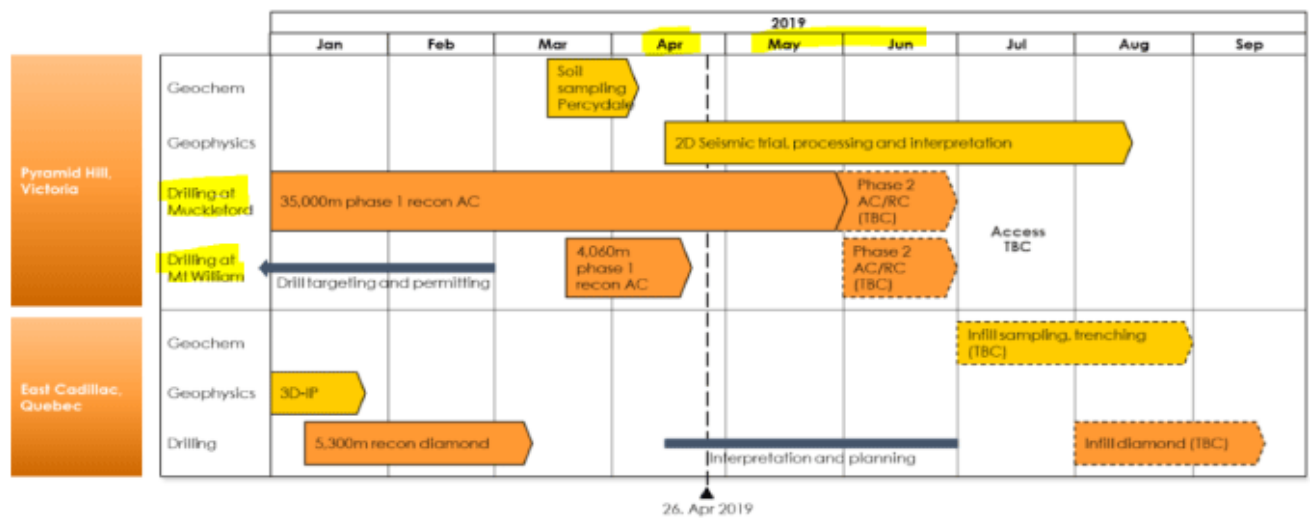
2019

| | Jan | Feb | Mar | Apr | May | Jun | Jul | Aug | Sep |
|---|---|---|---|---|---|---|---|---|---|

Pyramid Hill, Victoria

Geochem
Soil sampling Percydale

Geophysics
2D Seismic trial, processing and interpretation

Drilling at Muckleford
35,000m phase 1 recon AC
Phase 2 AC/RC (TBC)

Access TBC

Drilling at Mt William
Drill targeting and permitting
4,060m phase 1 recon AC
Phase 2 AC/RC (TBC)

East Cadillac, Quebec

Geochem
Infill sampling, trenching (TBC)

Geophysics
3D-IP

Drilling
5,300m recon diamond
Interpretation and planning
Infill diamond (TBC)

26. Apr 2019